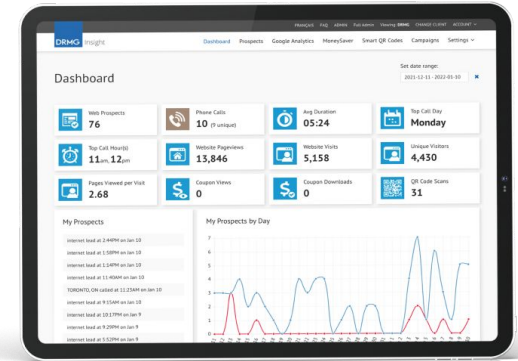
FRANÇAIS FAQ admin Fullzone Viewing DRMG CHANGE CLIENT ACCOUNT

DRMG Insight

Dashboard Prospects Google Analytics MoneySaver Smart QR Codes Campaigns Settings

Dashboard

Set date range:
2021-12-11 - 2022-01-10

| Web Prospects 76 | Phone Calls 10 (9 unique) | Avg Duration 05:24 | Top Call Day Monday |
|---|---|---|---|
| Top Call Hour(s) 11am, 12pm | Website Pageviews 13,846 | Website Visits 5,158 | Unique Visitors 4,430 |
| Pages Viewed per Visit 2.68 | Coupon Views 0 | Coupon Downloads 0 | QR Code Scans 31 |

My Prospects

Internet lead at 2:44PM on Jan 10
Internet lead at 1:58PM on Jan 10
Internet lead at 1:14PM on Jan 10
Internet lead at 11:40AM on Jan 10
TORONTO, ON called at 11:25AM on Jan 10
Internet lead at 9:15AM on Jan 10
Internet lead at 10:17PM on Jan 9
Internet lead at 9:29PM on Jan 9
Internet lead at 5:52PM on Jan 9

My Prospects by Day

7
6
5
4
3
2
1
0